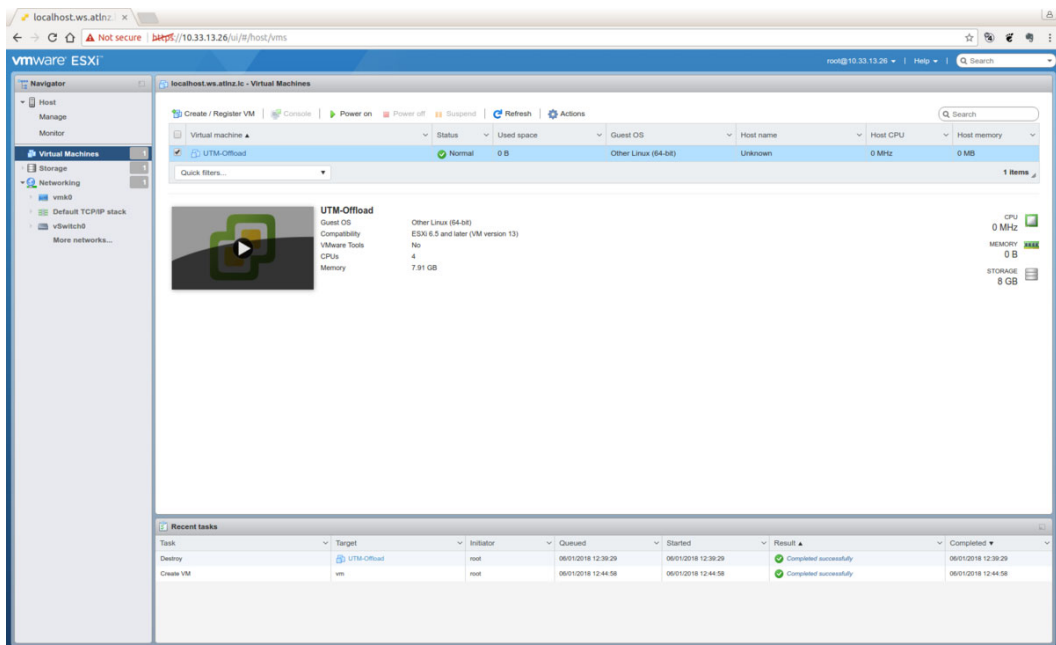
localhost.ws.atlnz. ×

Not secure | https://10.33.13.26/ui/#/host/vms

vmware ESXi

root@10.33.13.26 ▾ | Help ▾ | Search

Navigator

Host
Manage
Monitor

Virtual Machines 1
Storage 1
Networking 1
vmk0
Default TCP/IP stack
vSwitch0
More networks...

localhost.ws.atlnz.lc - Virtual Machines

Create / Register VM | Console | Power on | Power off | Suspend | Refresh | Actions

Search

| Virtual machine ▲ | Status | Used space | Guest OS | Host name | Host CPU | Host memory |
|---|---|---|---|---|---|---|
| UTM-Offload | Normal | 0 B | Other Linux (64-bit) | Unknown | 0 MHz | 0 MB |

Quick filters...

1 items

UTM-Offload
Guest OS Other Linux (64-bit)
Compatibility ESXi 6.5 and later (VM version 13)
VMware Tools No
CPUs 4
Memory 7.91 GB

CPU
0 MHz
MEMORY
0 B
STORAGE
8 GB

Recent tasks

| Task | Target | Initiator | Queued | Started | Result ▲ | Completed ▼ |
|---|---|---|---|---|---|---|
| Destroy | UTM-Offload | root | 06/01/2018 12:39:29 | 06/01/2018 12:39:29 | Completed successfully | 06/01/2018 12:39:29 |
| Create VM | vm | root | 06/01/2018 12:44:58 | 06/01/2018 12:44:58 | Completed successfully | 06/01/2018 12:44:58 |